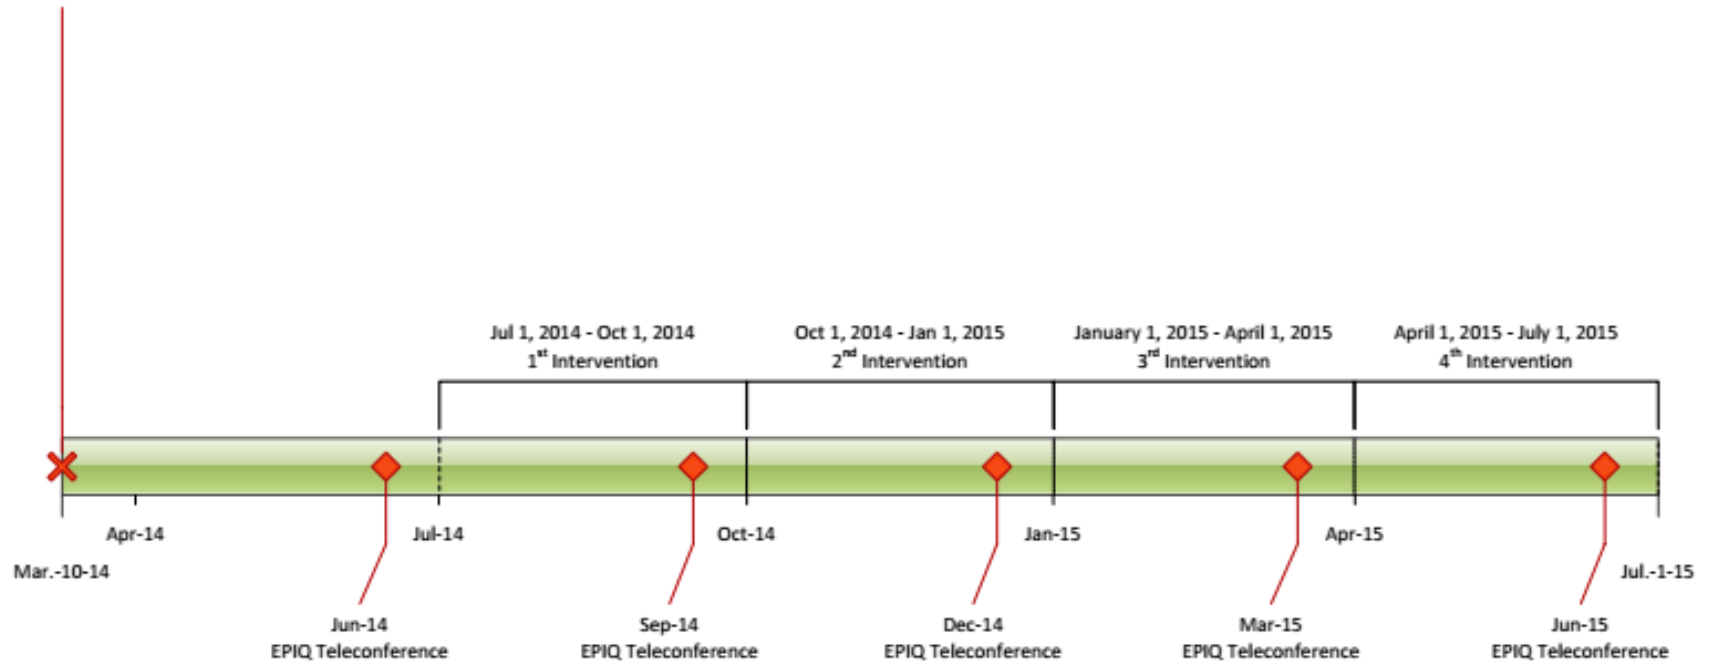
Jul 1, 2014 - Oct 1, 2014
$1^{st}$ Intervention

Oct 1, 2014 - Jan 1, 2015
$2^{nd}$ Intervention

January 1, 2015 - April 1, 2015
$3^{rd}$ Intervention

April 1, 2015 - July 1, 2015
$4^{th}$ Intervention

Apr-14

Mar.-10-14

Jul-14

Oct-14

Jan-15

Apr-15

Jul.-1-15

Jun-14
EPIQ Teleconference

Sep-14
EPIQ Teleconference

Dec-14
EPIQ Teleconference

Mar-15
EPIQ Teleconference

Jun-15
EPIQ Teleconference